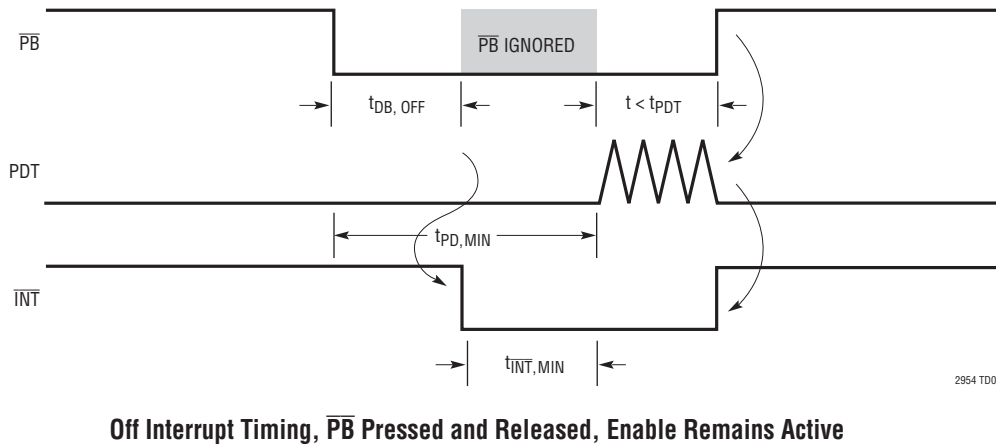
$\overline{PB}$

$\overline{PB}$ IGNORED

$t_{DB, OFF}$

$t < t_{PDT}$

PDT

$t_{PD, MIN}$

$\overline{INT}$

$t_{\overline{INT}, MIN}$

2954 TD0

**Off Interrupt Timing, $\overline{PB}$ Pressed and Released, Enable Remains Active**